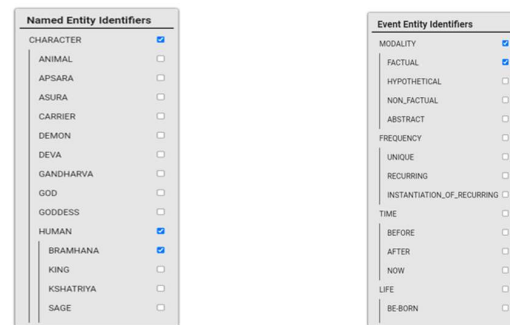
Named Entity Identifiers

CHARACTER
ANIMAL
APSARA
ASURA
CARRIER
DEMON
DEVA
GANDHARVA
GOD
GODDESS
HUMAN
BRAMHANA
KING
KSHATRIYA
SAGE

Event Entity Identifiers

MODALITY
FACTUAL
HYPOTHETICAL
NON_FACTUAL
ABSTRACT
FREQUENCY
UNIQUE
RECURRING
INSTANTIATION_OF_RECURRING
TIME
BEFORE
AFTER
NOW
LIFE
BE-BORN